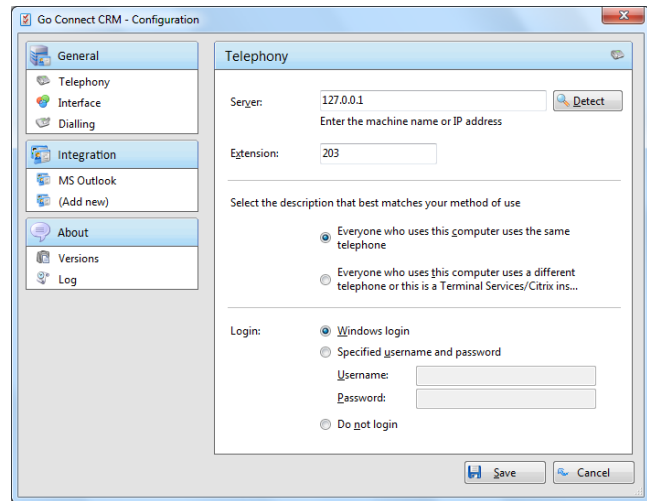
Go Connect CRM - Configuration

General
Telephony
Interface
Dialling

Integration
MS Outlook
(Add new)

About
Versions
Log

Telephony

Server: 127.0.0.1 Detect
Enter the machine name or IP address

Extension: 203

Select the description that best matches your method of use

Everyone who uses this computer uses the same telephone

Everyone who uses this computer uses a different telephone or this is a Terminal Services/Citrix ins...

Login: Windows login
Specified username and password
Username:
Password:
Do not login

Save Cancel